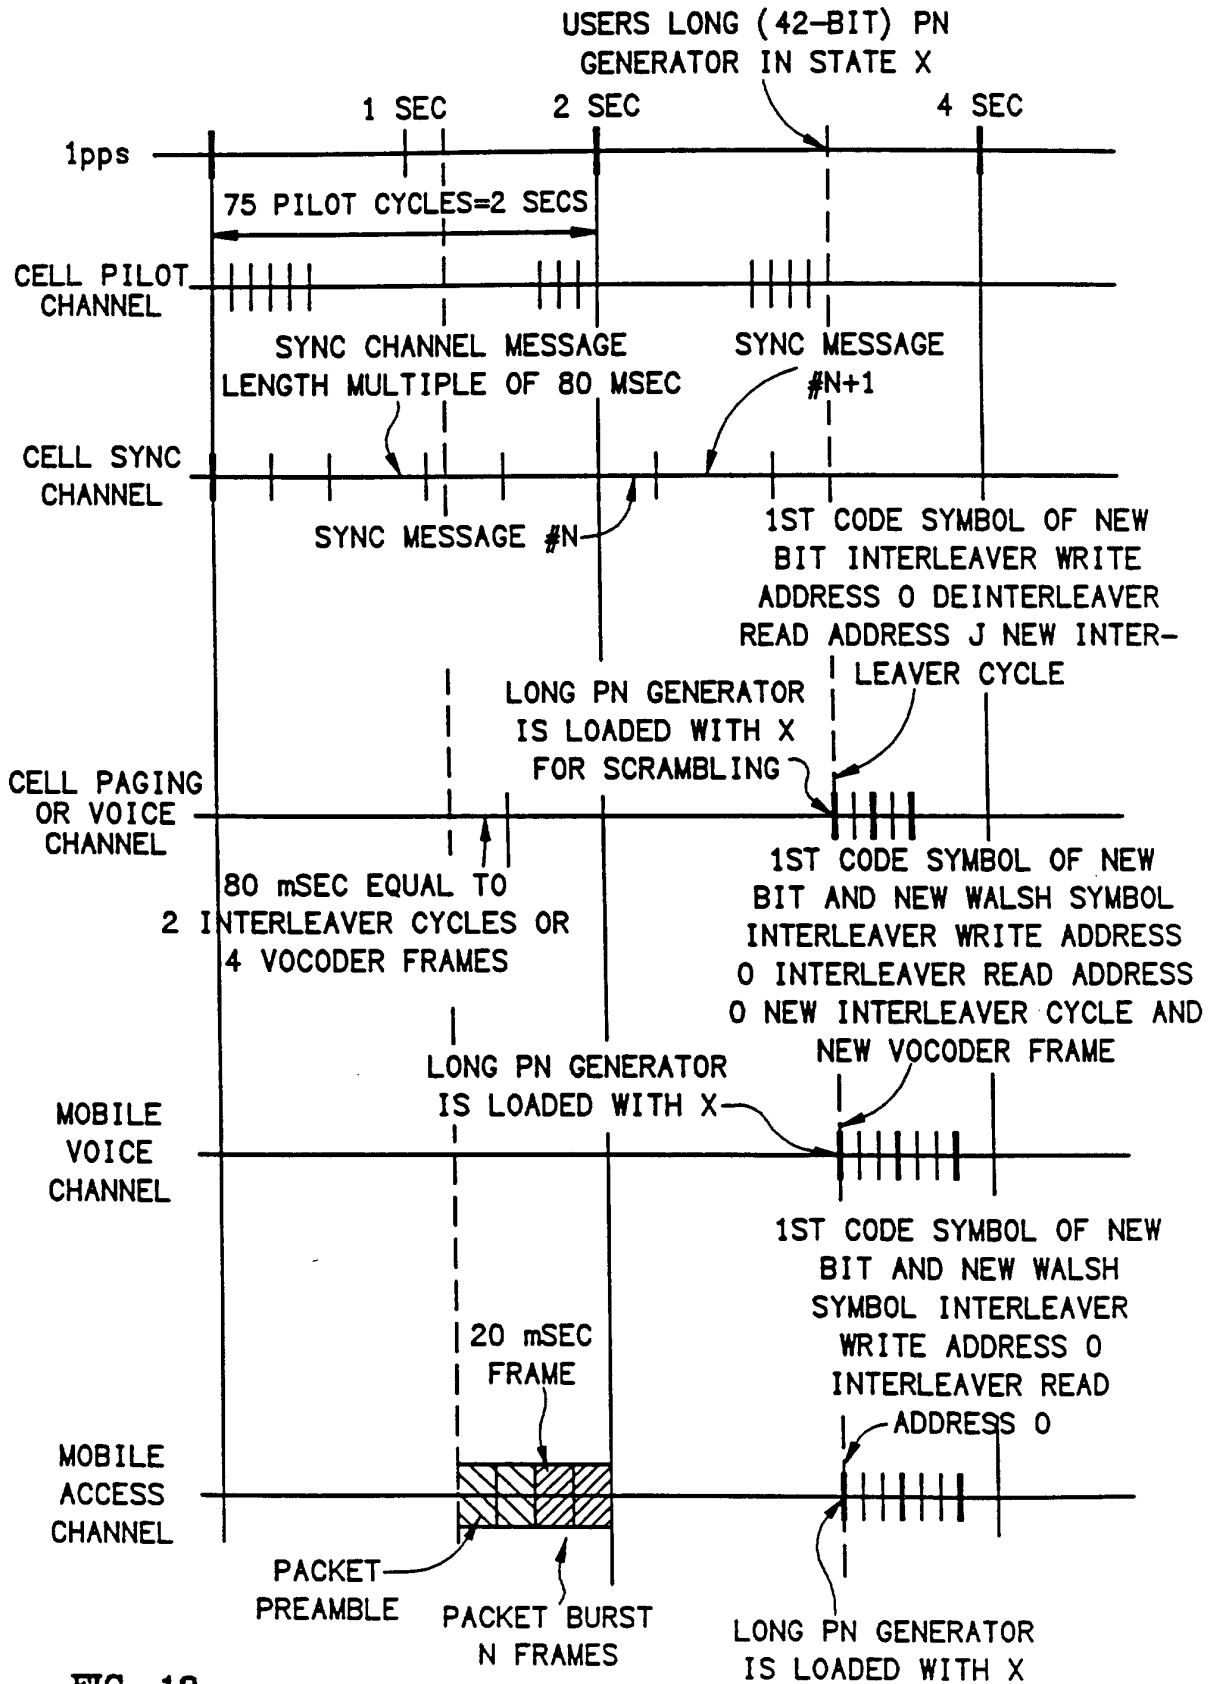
USERS LONG (42-BIT) PN GENERATOR IN STATE X

1 SEC

2 SEC

4 SEC

1pps

75 PILOT CYCLES=2 SECS

CELL PILOT CHANNEL

SYNC CHANNEL MESSAGE LENGTH MULTIPLE OF 80 MSEC

SYNC MESSAGE #N+1

CELL SYNC CHANNEL

SYNC MESSAGE #N

1ST CODE SYMBOL OF NEW BIT INTERLEAVER WRITE ADDRESS 0 DEINTERLEAVER READ ADDRESS J NEW INTERLEAVER CYCLE

LONG PN GENERATOR IS LOADED WITH X FOR SCRAMBLING

CELL PAGING OR VOICE CHANNEL

1ST CODE SYMBOL OF NEW BIT AND NEW WALSH SYMBOL INTERLEAVER WRITE ADDRESS 0 INTERLEAVER READ ADDRESS 0 NEW INTERLEAVER CYCLE AND NEW VOCODER FRAME

80 mSEC EQUAL TO 2 INTERLEAVER CYCLES OR 4 VOCODER FRAMES

LONG PN GENERATOR IS LOADED WITH X

MOBILE VOICE CHANNEL

1ST CODE SYMBOL OF NEW BIT AND NEW WALSH SYMBOL INTERLEAVER WRITE ADDRESS 0 INTERLEAVER READ ADDRESS 0

20 mSEC FRAME

MOBILE ACCESS CHANNEL

PACKET PREAMBLE

PACKET BURST N FRAMES

LONG PN GENERATOR IS LOADED WITH X

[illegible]